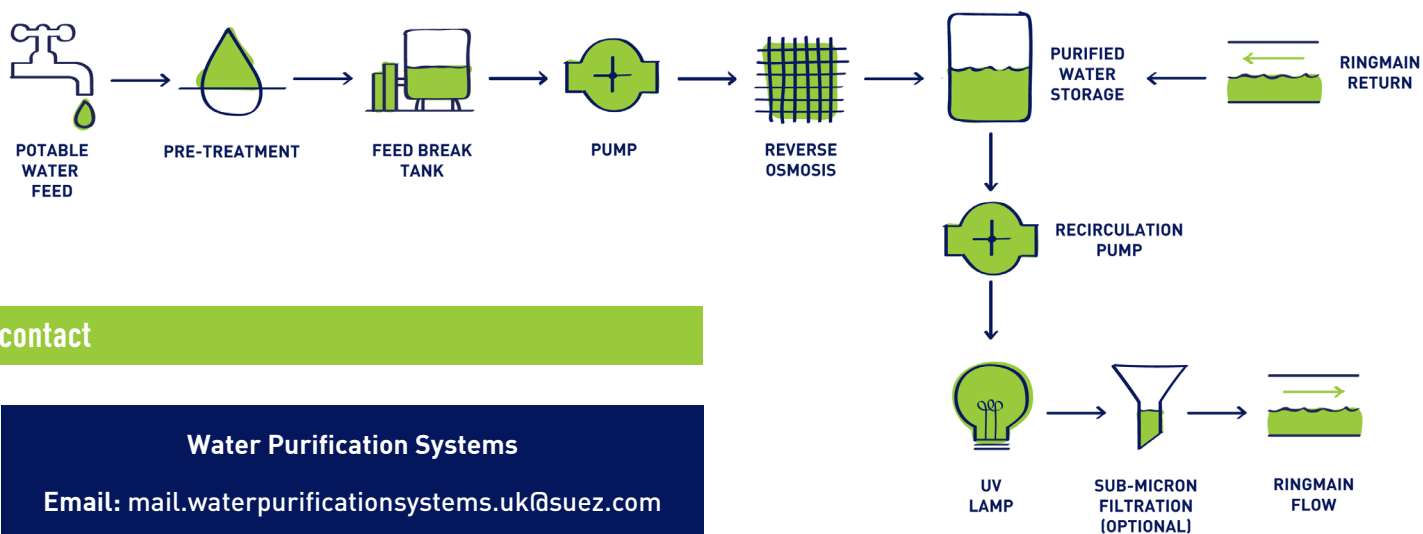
POTABLE WATER FEED

PRE-TREATMENT

FEED BREAK TANK

PUMP

REVERSE OSMOSIS

PURIFIED WATER STORAGE

RINGMAIN RETURN

RECIRCULATION PUMP

UV LAMP

SUB-MICRON FILTRATION (OPTIONAL)

RINGMAIN FLOW

contact

Water Purification Systems

Email: mail.waterpurificationsystems.uk@suez.com